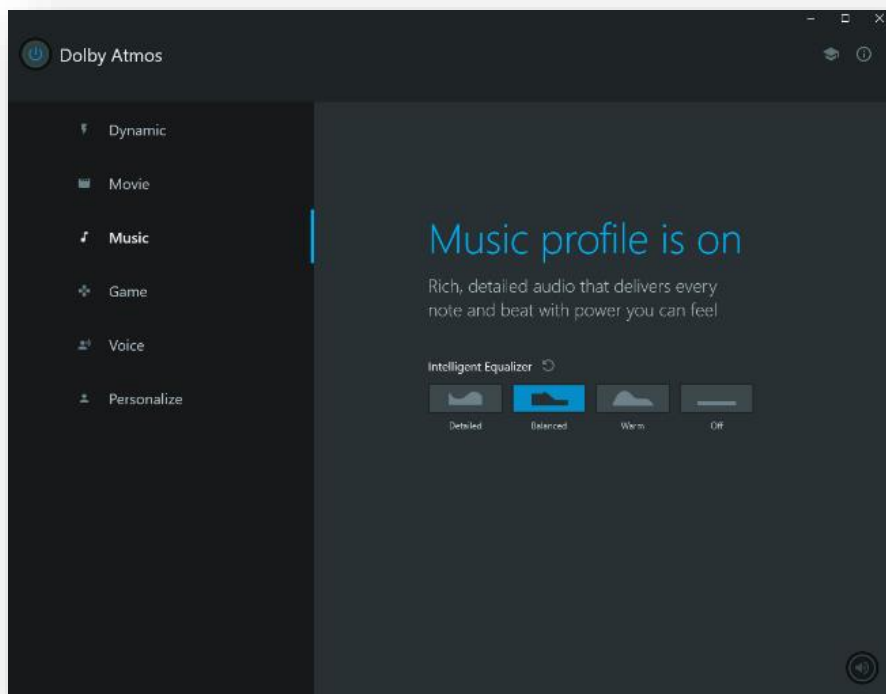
Dolby Atmos

Dynamic

Movie

Music

Game

Voice

Personalize

Music profile is on

Rich, detailed audio that delivers every note and beat with power you can feel

Intelligent Equalizer

Detailed

Balanced

Warm

Off